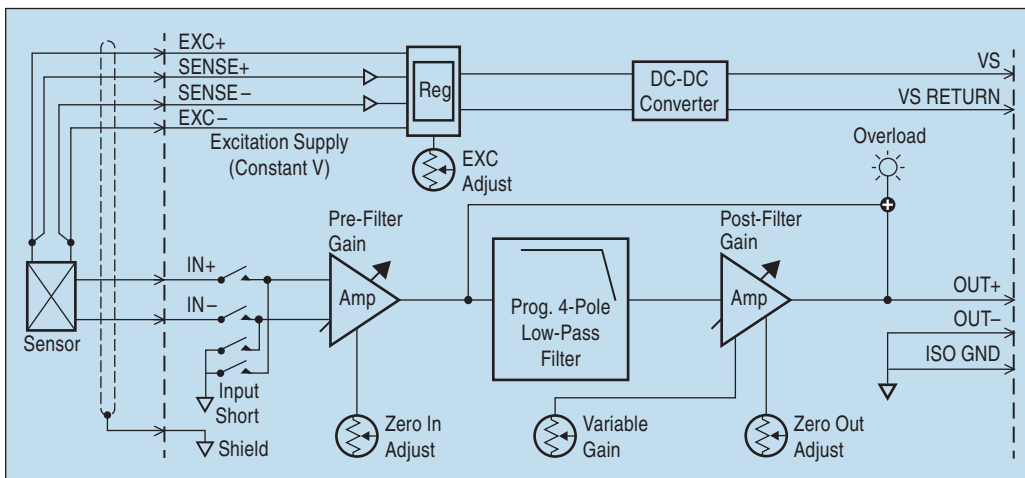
EXC+
SENSE+
SENSE–
EXC–
Reg
DC-DC Converter
VS
VS RETURN
Excitation Supply (Constant V)
EXC Adjust
Overload
Pre-Filter Gain
Post-Filter Gain
Sensor
IN+
IN–
Amp
Prog. 4-Pole Low-Pass Filter
Amp
OUT+
OUT–
ISO GND
Input Short
Shield
Zero In Adjust
Variable Gain
Zero Out Adjust